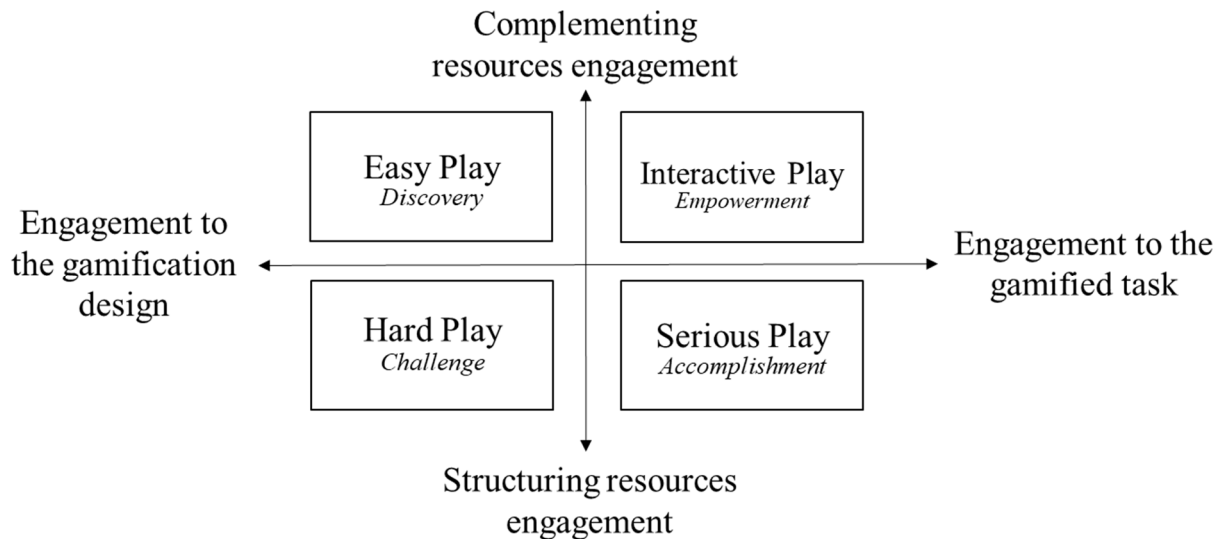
Complementing resources engagement

Easy Play
*Discovery*

Interactive Play
*Empowerment*

Engagement to the gamification design

Engagement to the gamified task

Hard Play
*Challenge*

Serious Play
*Accomplishment*

Structuring resources engagement